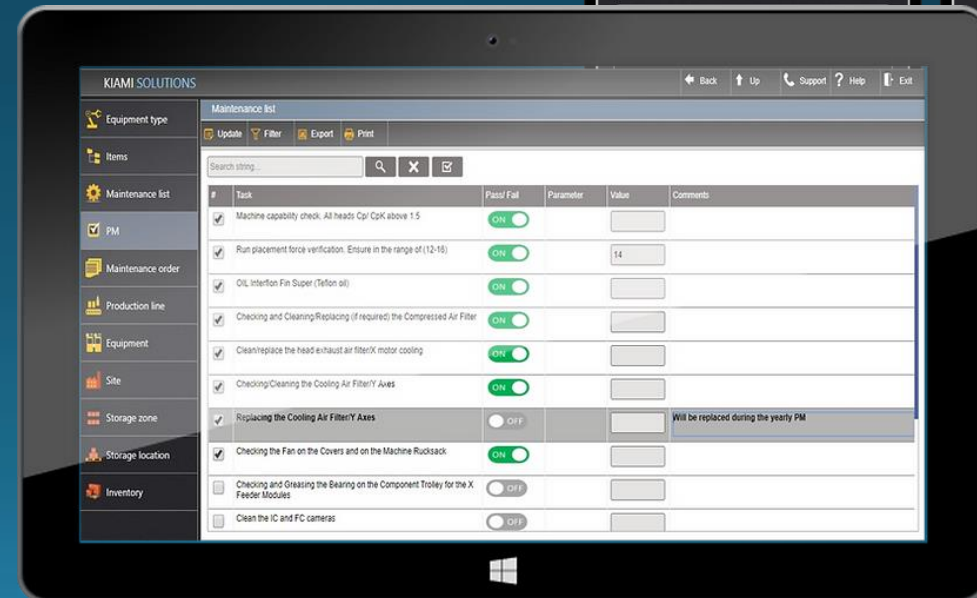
KIAMI SOLUTIONS

Back Up Support Help Exit

Equipment type
Items
Maintenance list
PM
Maintenance order
Production line
Equipment
Site
Storage zone
Storage location
Inventory

Maintenance list

Update Filter Export Print

Search string...

| # | Task | Pass/ Fail | Parameter | Value | Comments |
|---|---|---|---|---|---|
| ☑ | Machine capability check. All heads Cp/ CpK above 1.5 | ON | | | |
| ☑ | Run placement force verification. Ensure in the range of (12-16) | ON | | 14 | |
| ☑ | OIL Interflon Fin Super (Teflon oil) | ON | | | |
| ☑ | Checking and Cleaning/Replacing (if required) the Compressed Air Filter | ON | | | |
| ☑ | Clean/replace the head exhaust air filter/X motor cooling | ON | | | |
| ☑ | Checking/Cleaning the Cooling Air Filter/Y Axes | ON | | | |
| ☑ | Replacing the Cooling Air Filter/Y Axes | OFF | | | Will be replaced during the yearly PM |
| ☑ | Checking the Fan on the Covers and on the Machine Rucksack | ON | | | |
| ☐ | Checking and Greasing the Bearing on the Component Trolley for the X Feeder Modules | OFF | | | |
| ☐ | Clean the IC and FC cameras | OFF | | | |